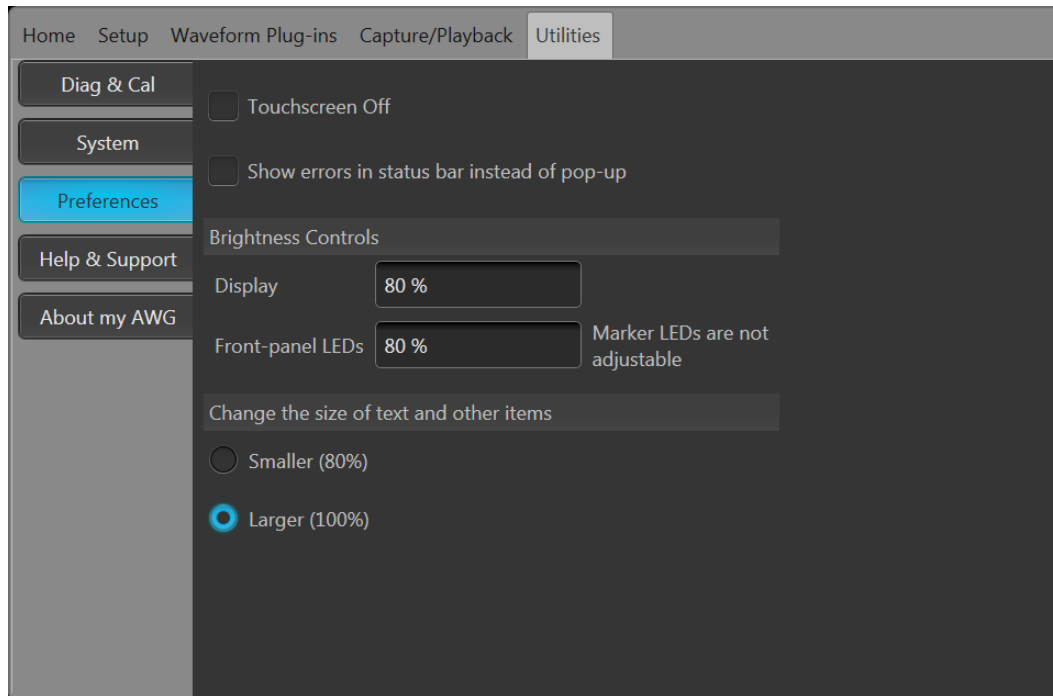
Home Setup Waveform Plug-ins Capture/Playback Utilities

Diag & Cal

System

Preferences

Help & Support

About my AWG

Touchscreen Off

Show errors in status bar instead of pop-up

Brightness Controls

Display 80 %

Front-panel LEDs 80 % Marker LEDs are not adjustable

Change the size of text and other items

Smaller (80%)

Larger (100%)